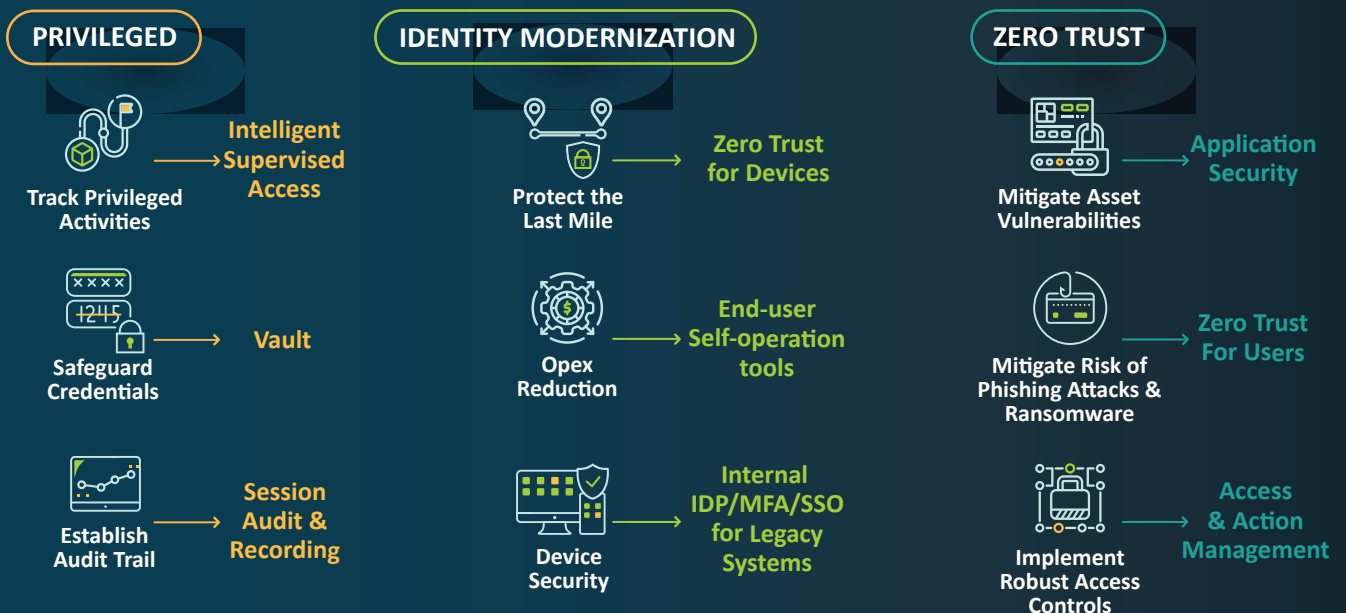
PRIVILEGED

Track Privileged Activities

Intelligent Supervised Access

xxxx
12115

Safeguard Credentials

Vault

Establish Audit Trail

Session Audit & Recording

IDENTITY MODERNIZATION

Protect the Last Mile

Zero Trust for Devices

Opex Reduction

End-user Self-operation tools

Device Security

Internal IDP/MFA/SSO for Legacy Systems

ZERO TRUST

Mitigate Asset Vulnerabilities

Application Security

Mitigate Risk of Phishing Attacks & Ransomware

Zero Trust For Users

Implement Robust Access Controls

Access & Action Management